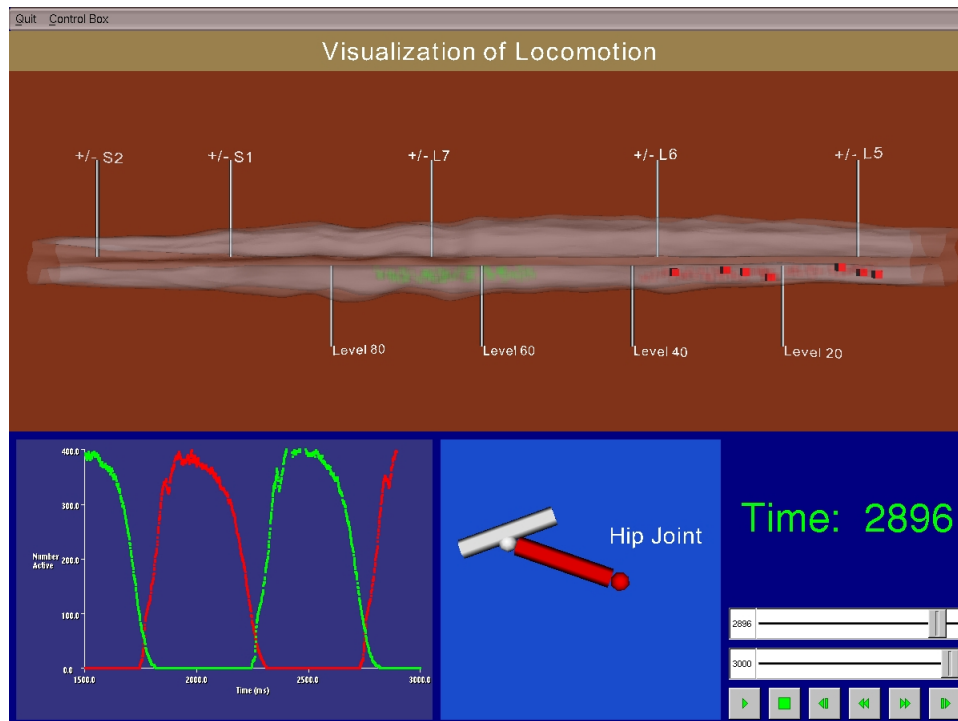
Quit Control Box

Visualization of Locomotion

+/- S2
+/- S1
+/- L7
+/- L6
+/- L5

Level 80
Level 60
Level 40
Level 20

400.0
300.0
Number Active 200.0
100.0
0.0
1500.0
2000.0
2500.0
3000.0
Time (ms)

Hip Joint

Time: 2896

2896

3000